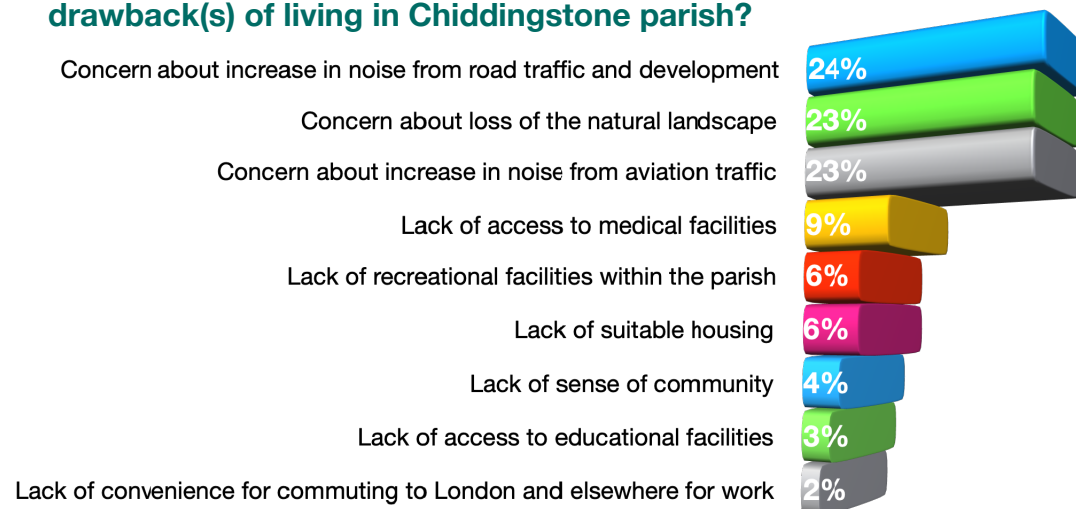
drawback(s) of living in Chiddingstone parish?

Concern about increase in noise from road traffic and development 24%

Concern about loss of the natural landscape 23%

Concern about increase in noise from aviation traffic 23%

Lack of access to medical facilities 9%

Lack of recreational facilities within the parish 6%

Lack of suitable housing 6%

Lack of sense of community 4%

Lack of access to educational facilities 3%

Lack of convenience for commuting to London and elsewhere for work 2%